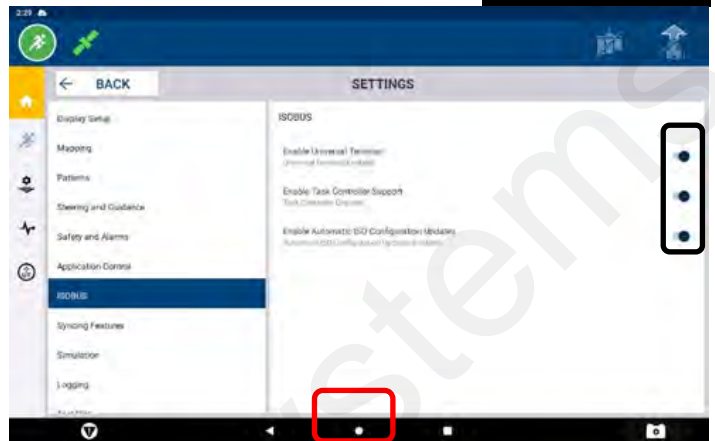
2:29

BACK

SETTINGS

Display Setup

Mapping

Patterns

Steering and Guidance

Safety and Alarms

Application Control

ISOBUS

Syncing Features

Simulation

Logging

ISOBUS

Enable Universal Terminal
Universal Terminal Enabled

Enable Task Controller Support
Task Controller Enabled

Enable Automatic ISO Configuration Updates
Automatic ISO Configuration Updates Enabled

stems